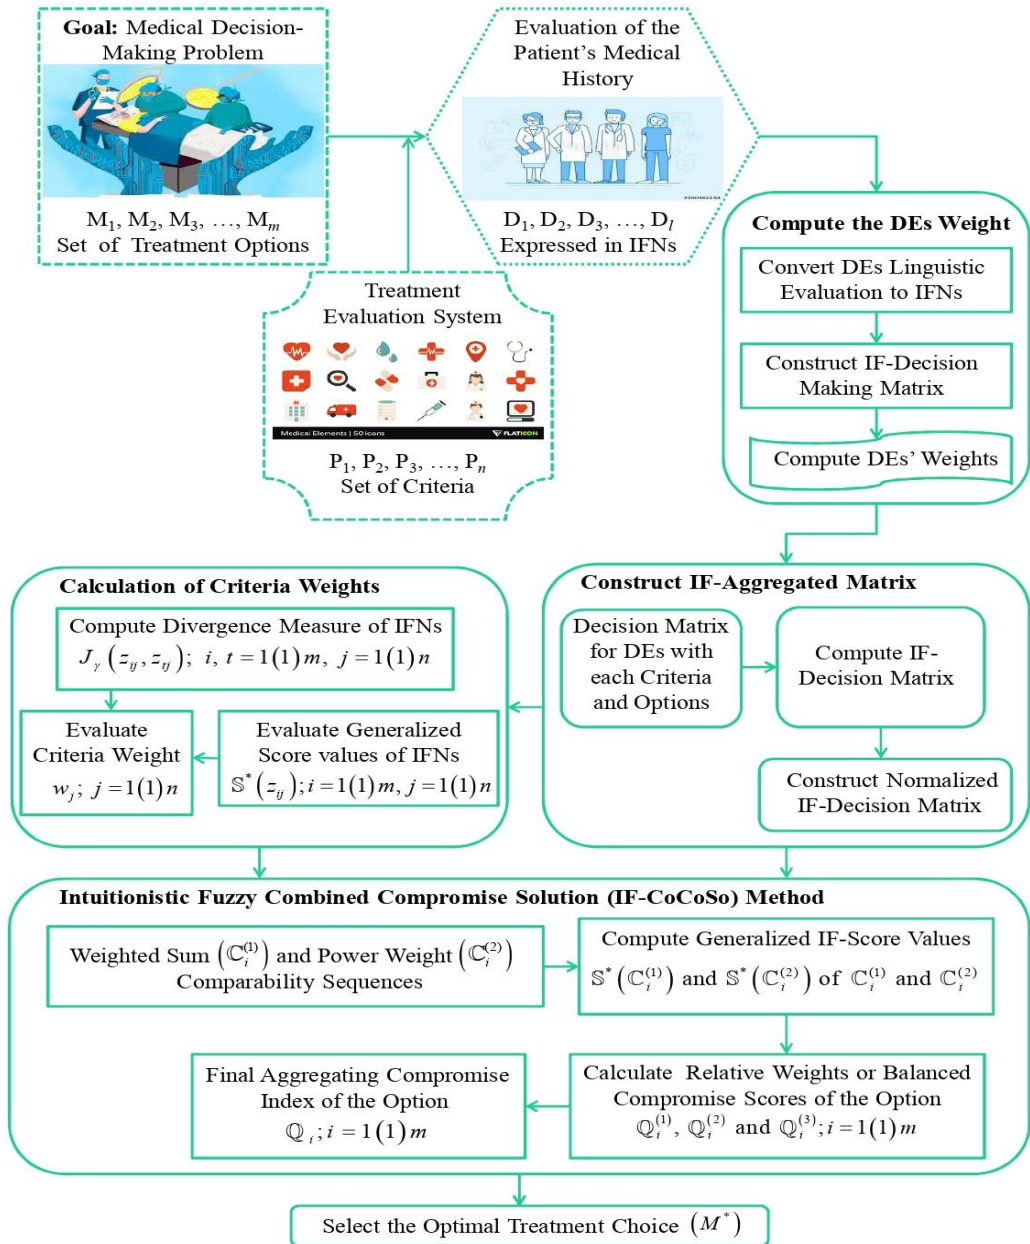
Goal: Medical Decision-Making Problem

$M_1, M_2, M_3, \ldots, M_m$
Set of Treatment Options

Evaluation of the Patient's Medical History

$D_1, D_2, D_3, \ldots, D_l$
Expressed in IFNs

Treatment Evaluation System

Medical Elements | 50 icons
FLATICON

$P_1, P_2, P_3, \ldots, P_n$
Set of Criteria

Compute the DEs Weight

Convert DEs Linguistic Evaluation to IFNs

Construct IF-Decision Making Matrix

Compute DEs' Weights

Calculation of Criteria Weights

Compute Divergence Measure of IFNs
$J_\gamma\left(z_{ij}, z_{tj}\right); \; i, t = 1(1)m, \; j = 1(1)n$

Evaluate Criteria Weight
$w_j; \; j = 1(1)n$

Evaluate Generalized Score values of IFNs
$\mathbb{S}^*\left(z_{ij}\right); i = 1(1)m, j = 1(1)n$

Construct IF-Aggregated Matrix

Decision Matrix for DEs with each Criteria and Options

Compute IF-Decision Matrix

Construct Normalized IF-Decision Matrix

Intuitionistic Fuzzy Combined Compromise Solution (IF-CoCoSo) Method

Weighted Sum $\left(\mathbb{C}_i^{(1)}\right)$ and Power Weight $\left(\mathbb{C}_i^{(2)}\right)$ Comparability Sequences

Compute Generalized IF-Score Values
$\mathbb{S}^*\left(\mathbb{C}_i^{(1)}\right)$ and $\mathbb{S}^*\left(\mathbb{C}_i^{(2)}\right)$ of $\mathbb{C}_i^{(1)}$ and $\mathbb{C}_i^{(2)}$

Final Aggregating Compromise Index of the Option
$\mathbb{Q}_i; i = 1(1)m$

Calculate Relative Weights or Balanced Compromise Scores of the Option
$\mathbb{Q}_i^{(1)}, \mathbb{Q}_i^{(2)}$ and $\mathbb{Q}_i^{(3)}; i = 1(1)m$

Select the Optimal Treatment Choice $\left(M^*\right)$